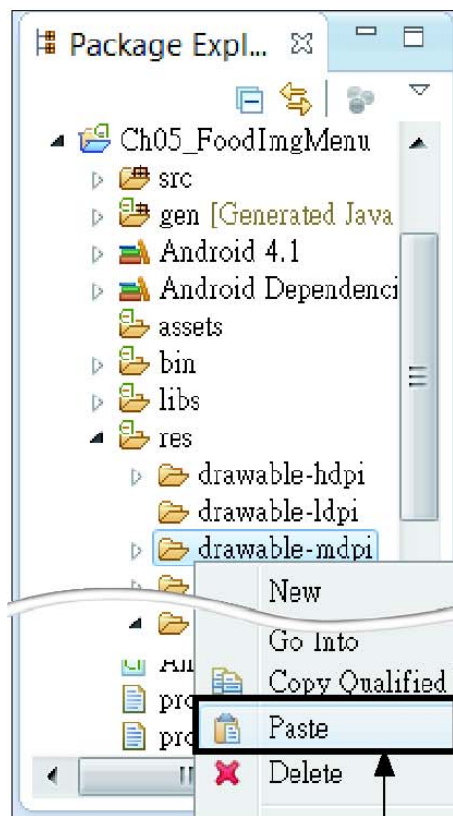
Package Expl...

Ch05_FoodImgMenu
src
gen [Generated Java
Android 4.1
Android Dependenci
assets
bin
libs
res
drawable-hdpi
drawable-ldpi
drawable-mdpi
An
pro
pro

New
Go Into
Copy Qualified
Paste
Delete